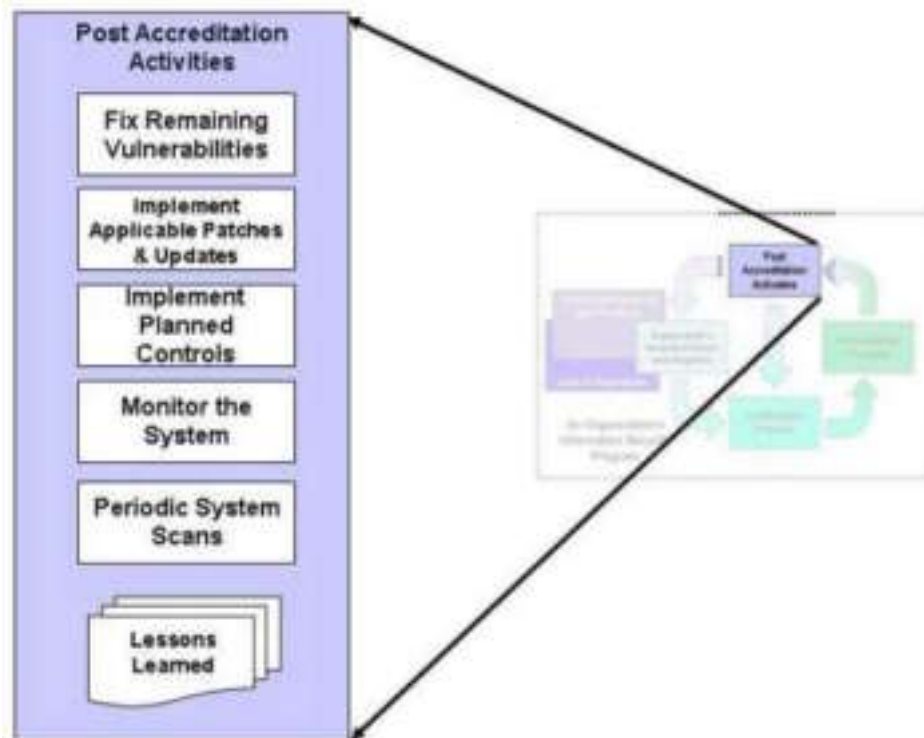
Post Accreditation Activities

Fix Remaining Vulnerabilities

Implement Applicable Patches & Updates

Implement Planned Controls

Monitor the System

Periodic System Scans

Lessons Learned

Post Accreditation Activities

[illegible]

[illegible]

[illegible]

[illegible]

An Organization's Information Security Program